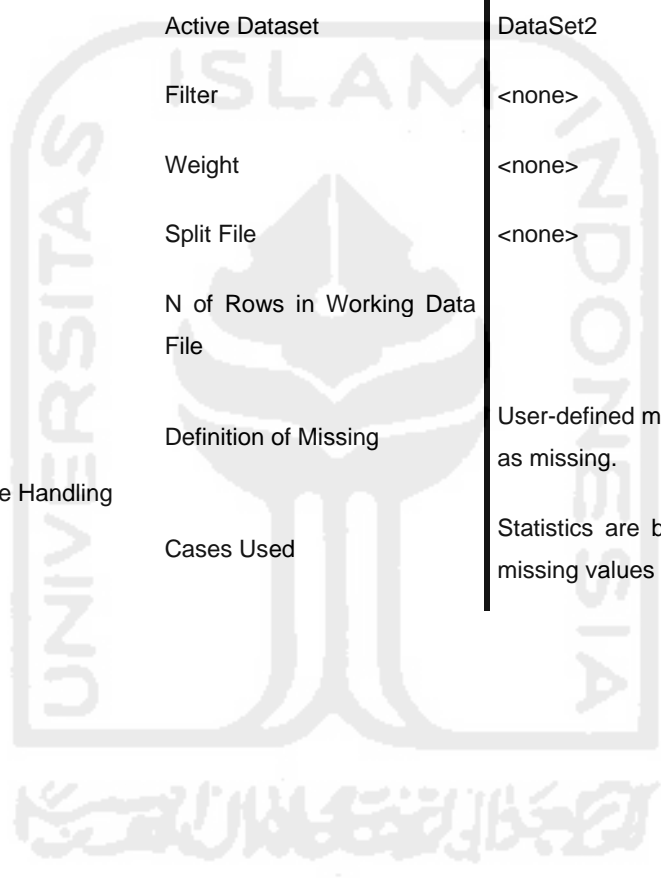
| | | |
|---|---|---|
| | Active Dataset | DataSet2 |
| | Filter | <none> |
| | Weight | <none> |
| | Split File | <none> |
| | N of Rows in Working Data File | |
| e Handling | Definition of Missing | User-defined m as missing. |
| | Cases Used | Statistics are b missing values |

ISLAM
UNIVERSITAS
INDONESIA